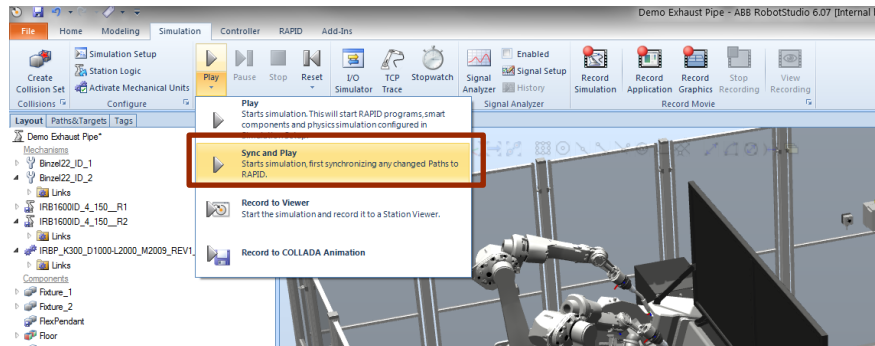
Demo Exhaust Pipe - ABB RobotStudio 6.07 [Internal l

File Home Modeling Simulation Controller RAPID Add-Ins

Create Collision Set
Collisions

Simulation Setup
Station Logic
Activate Mechanical Units
Configure

Play Pause Stop Reset

I/O Simulator
TCP Trace
Stopwatch

Signal Analyzer
Enabled
Signal Setup
History
Signal Analyzer

Record Simulation
Record Application
Record Graphics
Stop Recording
View Recording
Record Movie

Layout Paths&Targets Tags

Demo Exhaust Pipe*
Mechanisms
Binzel22_ID_1
Binzel22_ID_2
Links
IRB1600ID_4_150__R1
IRB1600ID_4_150__R2
Links
IRBP_K300_D1000-L2000_M2009_REV1_
Links
Components
Fixture_1
Fixture_2
FlexPendant
Floor

Play
Starts simulation. This will start RAPID programs,smart components and physics simulation configured in

Sync and Play
Starts simulation, first synchronizing any changed Paths to RAPID.

Record to Viewer
Start the simulation and record it to a Station Viewer.

Record to COLLADA Animation